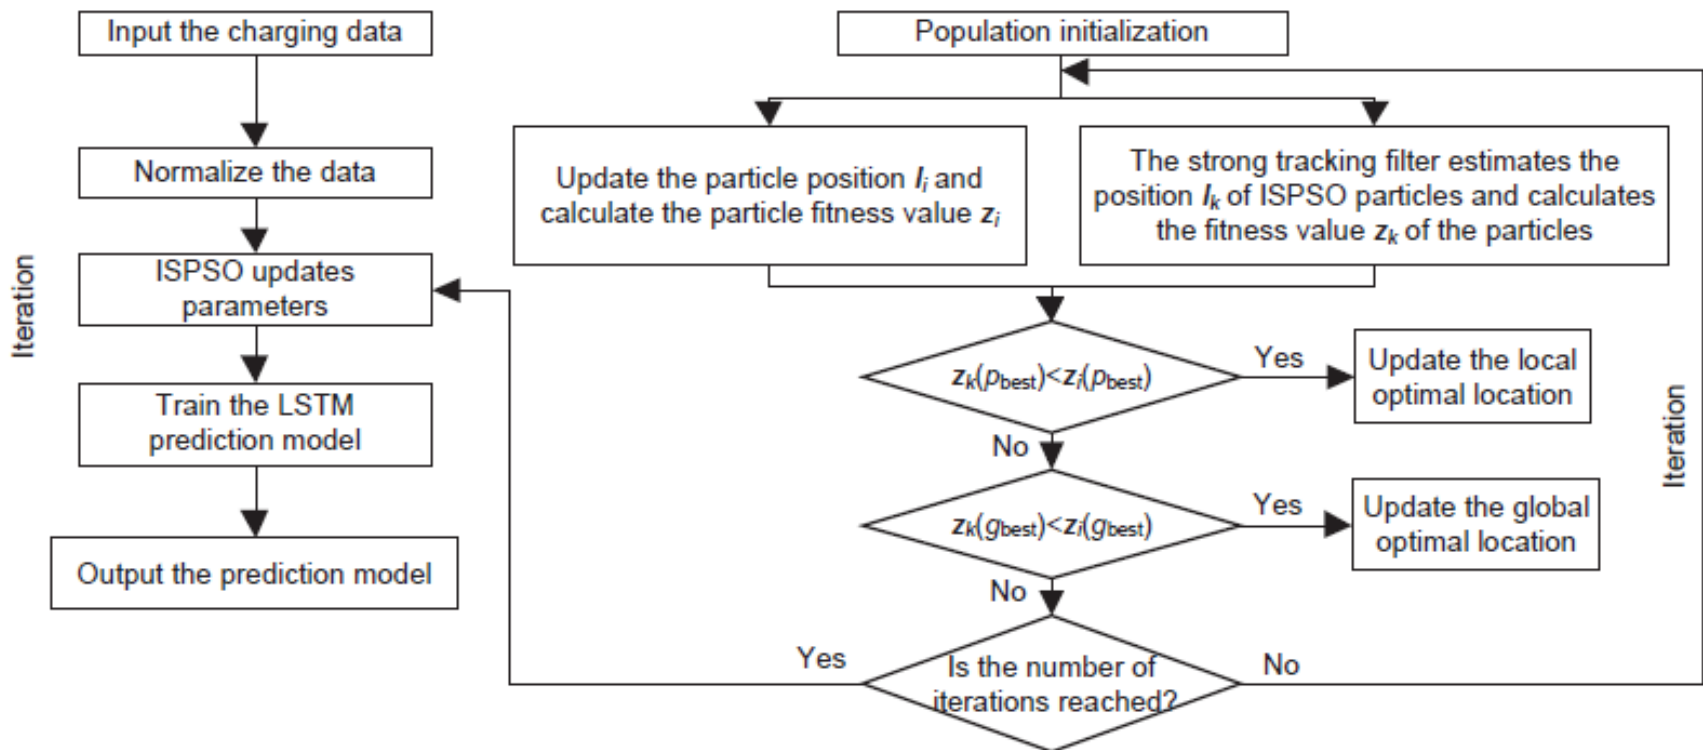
Input the charging data

Normalize the data

ISPSO updates parameters

Train the LSTM prediction model

Output the prediction model

Iteration

Population initialization

Update the particle position $I_i$ and calculate the particle fitness value $z_i$

The strong tracking filter estimates the position $I_k$ of ISPSO particles and calculates the fitness value $z_k$ of the particles

$z_k(p_{best})<z_i(p_{best})$

Yes

Update the local optimal location

No

$z_k(g_{best})<z_i(g_{best})$

Yes

Update the global optimal location

No

Yes

Is the number of iterations reached?

No

Iteration